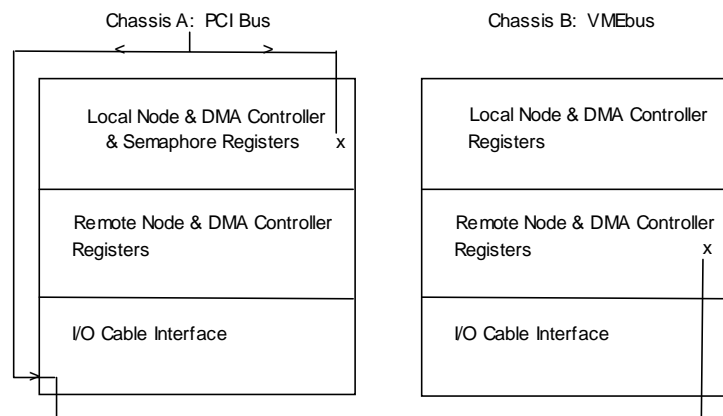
Chassis A: PCI Bus

Local Node & DMA Controller & Semaphore Registers

x

Remote Node & DMA Controller Registers

I/O Cable Interface

Chassis B: VMEbus

Local Node & DMA Controller Registers

Remote Node & DMA Controller Registers

x

I/O Cable Interface